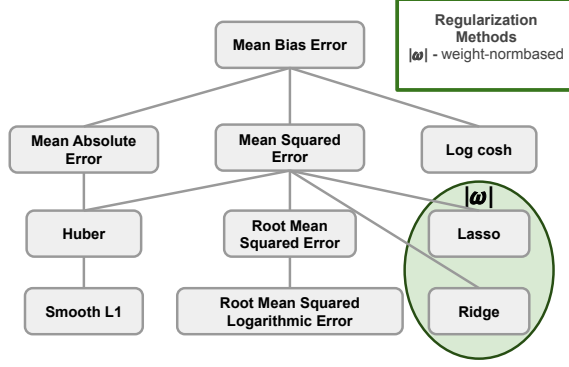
Regularization Methods
$|\omega|$ - weight-normbased

Mean Bias Error

Mean Absolute Error

Mean Squared Error

Log cosh

Huber

Root Mean Squared Error

$|\omega|$

Lasso

Smooth L1

Root Mean Squared Logarithmic Error

Ridge